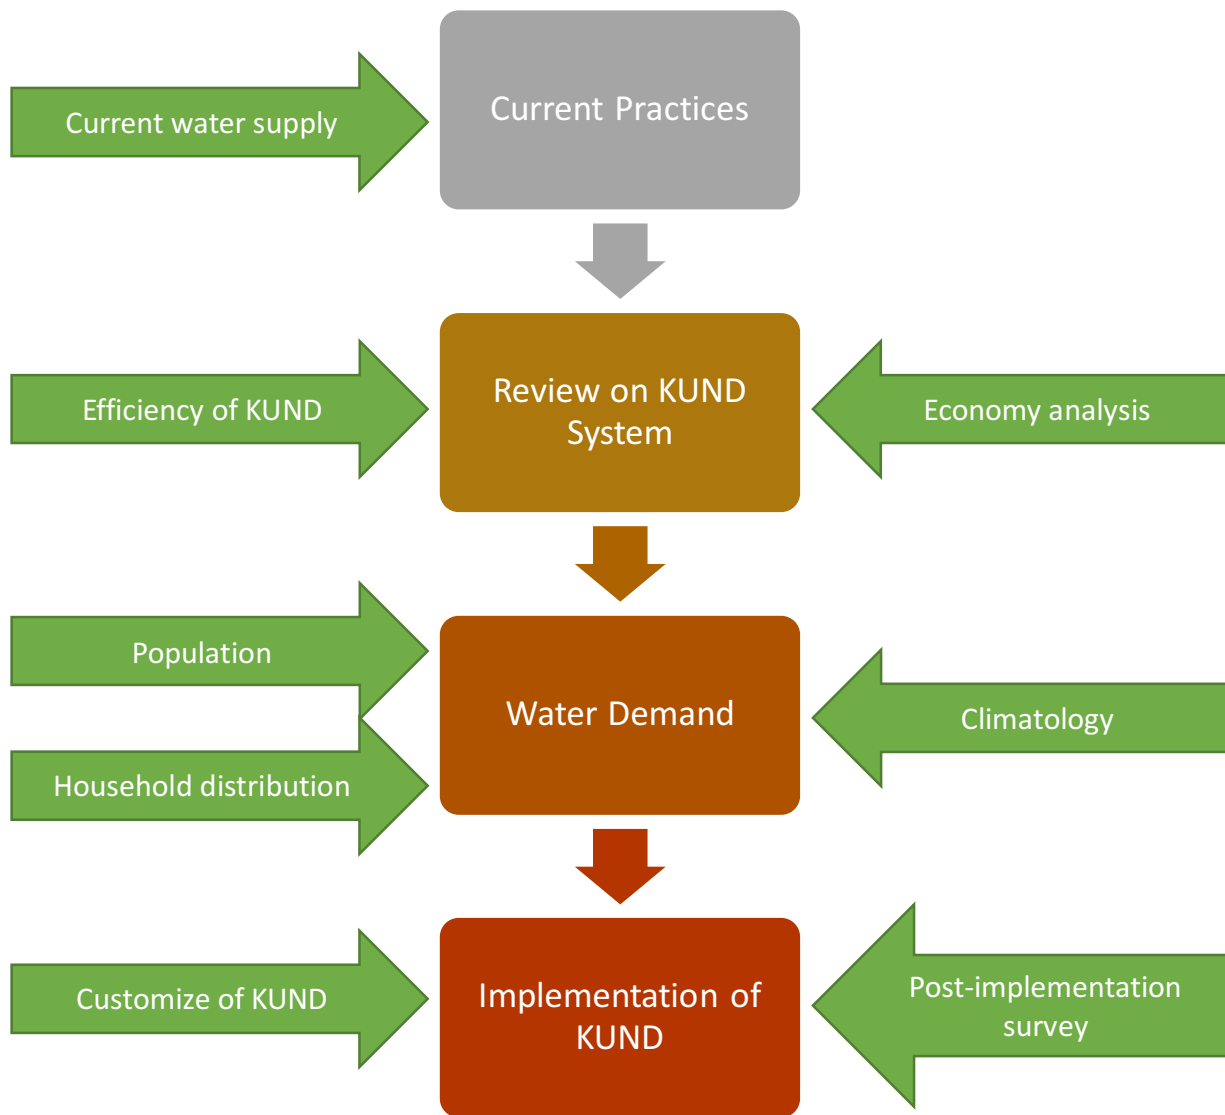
Current water supply

Current Practices

Efficiency of KUND

Review on KUND System

Economy analysis

Population

Household distribution

Water Demand

Climatology

Customize of KUND

Implementation of KUND

Post-implementation survey